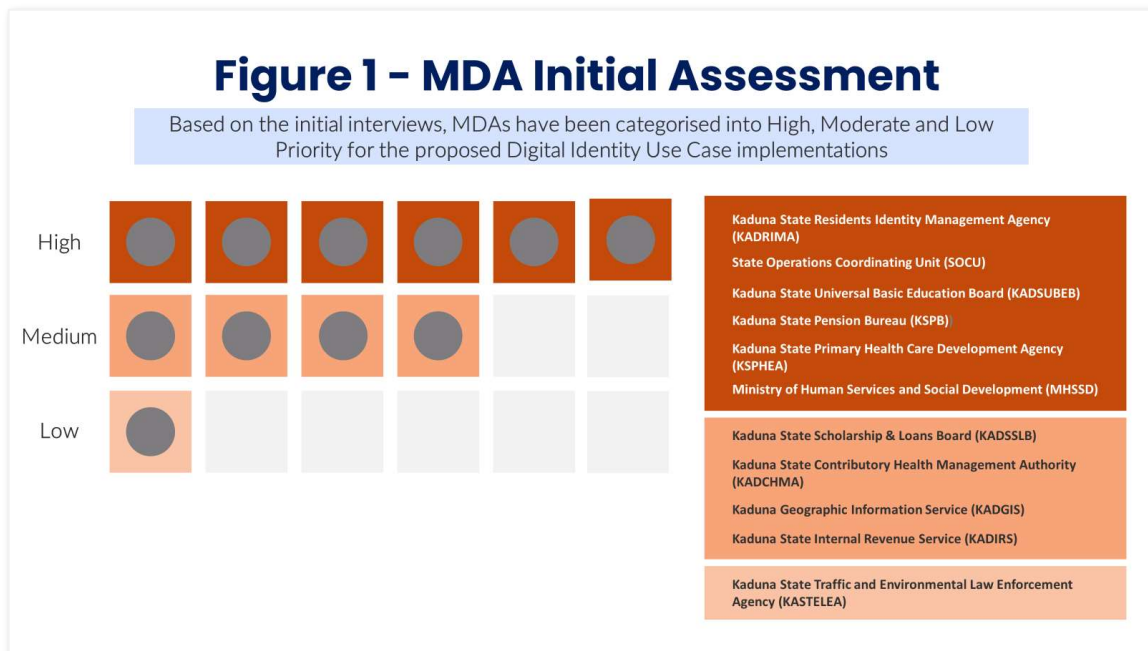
Figure 1 - MDA Initial Assessment

Based on the initial interviews, MDAs have been categorised into High, Moderate and Low Priority for the proposed Digital Identity Use Case implementations

High

Medium

Low

Kaduna State Residents Identity Management Agency (KADRIMA)

State Operations Coordinating Unit (SOCU)

Kaduna State Universal Basic Education Board (KADSUBEB)

Kaduna State Pension Bureau (KSPB)

Kaduna State Primary Health Care Development Agency (KSPHEA)

Ministry of Human Services and Social Development (MHSSD)

Kaduna State Scholarship & Loans Board (KADSSLB)

Kaduna State Contributory Health Management Authority (KADCHMA)

Kaduna Geographic Information Service (KADGIS)

Kaduna State Internal Revenue Service (KADIRS)

Kaduna State Traffic and Environmental Law Enforcement Agency (KASTELEA)